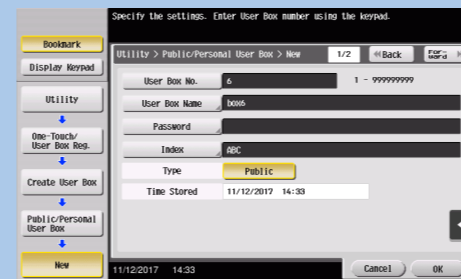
Specify the settings. Enter User Box number using the keypad.

Bookmark

Display Keypad

Utility

One-Touch/ User Box Reg.

Create User Box

Public/Personal User Box

New

Utility > Public/Personal User Box > New

1/2

Back

Forward

User Box No.

6

1 - 999999999

User Box Name

box6

Password

Index

ABC

Type

Public

Time Stored

11/12/2017 14:33

11/12/2017 14:33

Cancel

OK